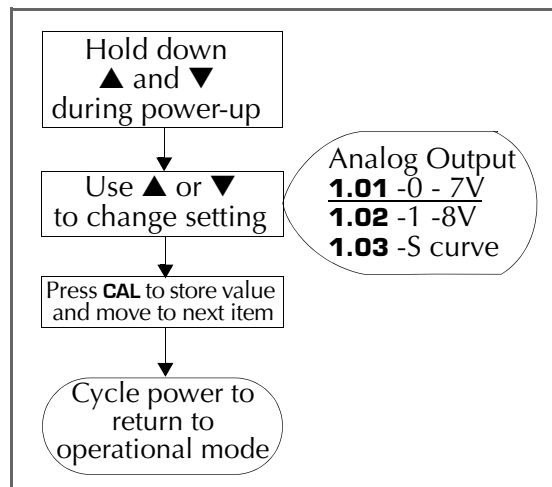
Hold down ▲ and ▼ during power-up

Use ▲ or ▼ to change setting

Analog Output
**1.01** -0 - 7V
**1.02** -1 -8V
**1.03** -S curve

Press **CAL** to store value and move to next item

Cycle power to return to operational mode